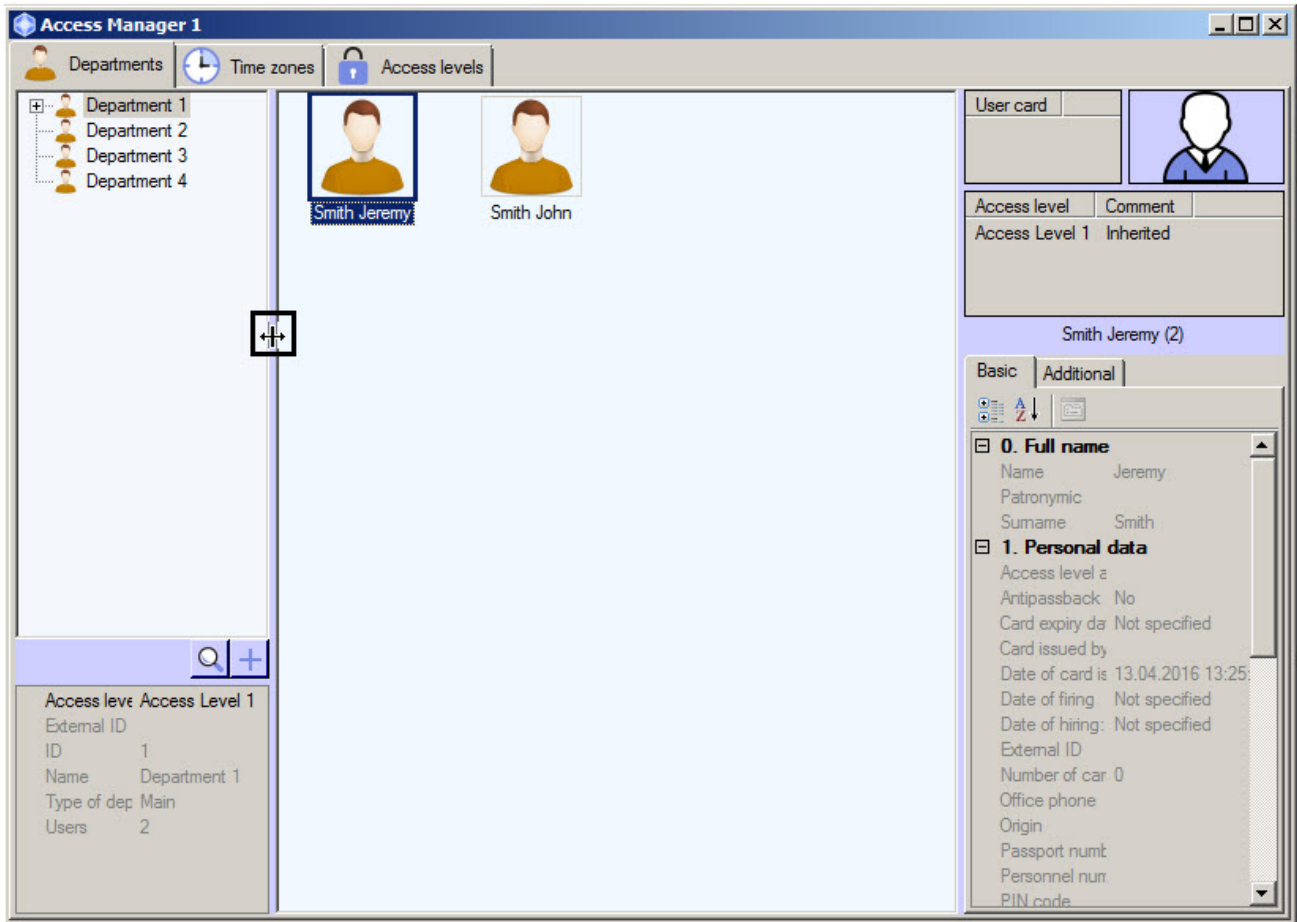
Access Manager 1

Departments | Time zones | Access levels

Department 1
Department 2
Department 3
Department 4

Smith Jeremy
Smith John

User card

| Access level | Comment |
|---|---|
| Access Level 1 | Inherited |

Smith Jeremy (2)

Basic | Additional

0. Full name
Name Jeremy
Patronymic
Surname Smith
1. Personal data
Access level a
Antipassback No
Card expiry da Not specified
Card issued by
Date of card is 13.04.2016 13:25
Date of firing Not specified
Date of hiring: Not specified
External ID
Number of car 0
Office phone
Origin
Passport numb
Personnel num
PIN code

Access leve Access Level 1
External ID
ID 1
Name Department 1
Type of dep Main
Users 2